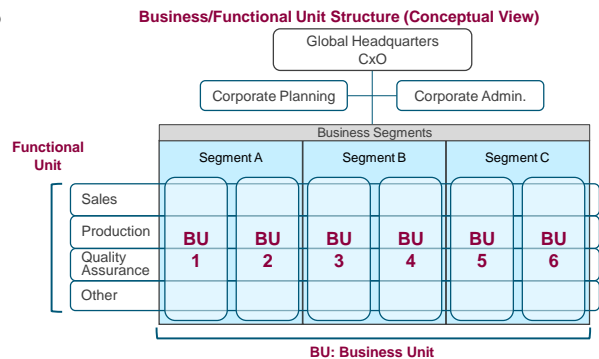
Business/Functional Unit Structure (Conceptual View)

Global Headquarters
CxO

Corporate Planning

Corporate Admin.

Business Segments

Segment A

Segment B

Segment C

Functional Unit

Sales

Production

Quality Assurance

Other

BU 1

BU 2

BU 3

BU 4

BU 5

BU 6

BU: Business Unit